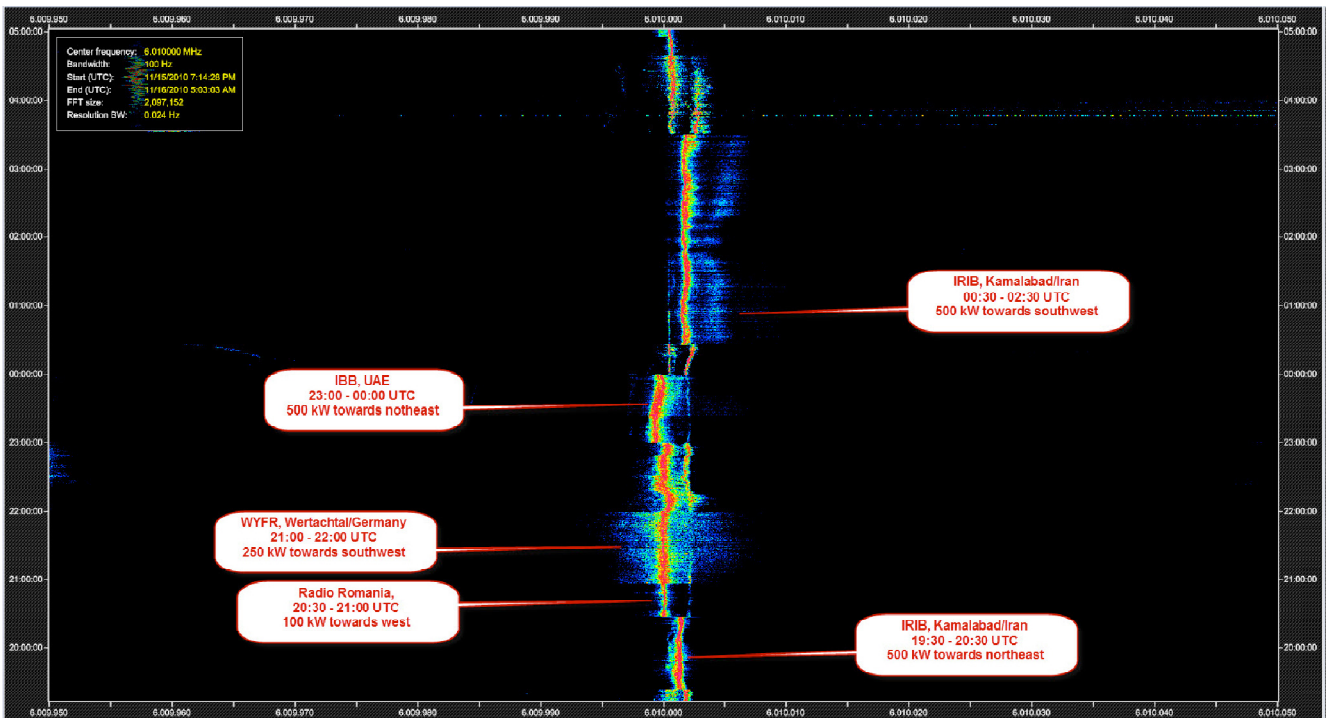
6.009.950 6.009.960 6.009.970 6.009.980 6.009.990 6.010.000 6.010.010 6.010.020 6.010.030 6.010.040 6.010.050

Center frequency: 6.010000 MHz
Bandwidth: 100 Hz
Start (UTC): 11/15/2010 7:14:28 PM
End (UTC): 11/16/2010 5:03:03 AM
FFT size: 2,097,152
Resolution BW: 0.024 Hz

05:00:00
04:00:00
03:00:00
02:00:00
01:00:00
00:00:00
23:00:00
22:00:00
21:00:00
20:00:00

05:00:00
04:00:00
03:00:00
02:00:00
01:00:00
00:00:00
23:00:00
22:00:00
21:00:00
20:00:00

IRIB, Kamalabad/Iran
00:30 - 02:30 UTC
500 kW towards southwest

IBB, UAE
23:00 - 00:00 UTC
500 kW towards notheast

WYFR, Wertachtal/Germany
21:00 - 22:00 UTC
250 kW towards southwest

Radio Romania,
20:30 - 21:00 UTC
100 kW towards west

IRIB, Kamalabad/Iran
19:30 - 20:30 UTC
500 kW towards northeast

6.009.950 6.009.960 6.009.970 6.009.980 6.009.990 6.010.000 6.010.010 6.010.020 6.010.030 6.010.040 6.010.050